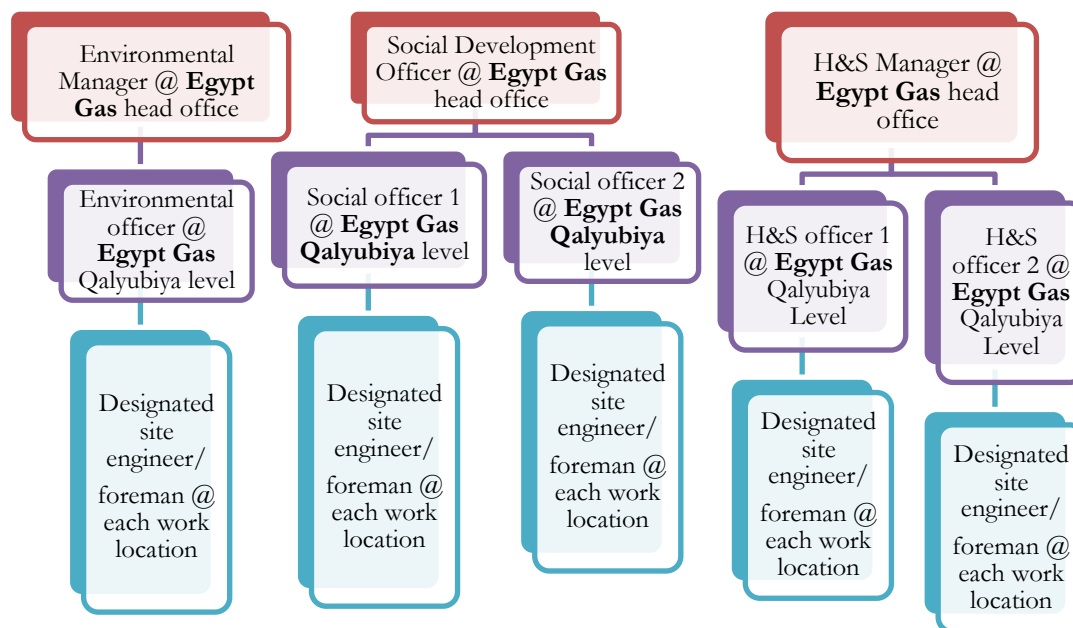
Environmental Manager @ **Egypt Gas** head office

Environmental officer @ **Egypt Gas** Qalyubiya level

Designated site engineer/ foreman @ each work location

Social Development Officer @ **Egypt Gas** head office

Social officer 1 @ **Egypt Gas Qalyubiya** level

Designated site engineer/ foreman @ each work location

Social officer 2 @ **Egypt Gas Qalyubiya** level

Designated site engineer/ foreman @ each work location

H&S Manager @ **Egypt Gas** head office

H&S officer 1 @ **Egypt Gas** Qalyubiya Level

Designated site engineer/ foreman @ each work location

H&S officer 2 @ **Egypt Gas** Qalyubiya Level

Designated site engineer/ foreman @ each work location